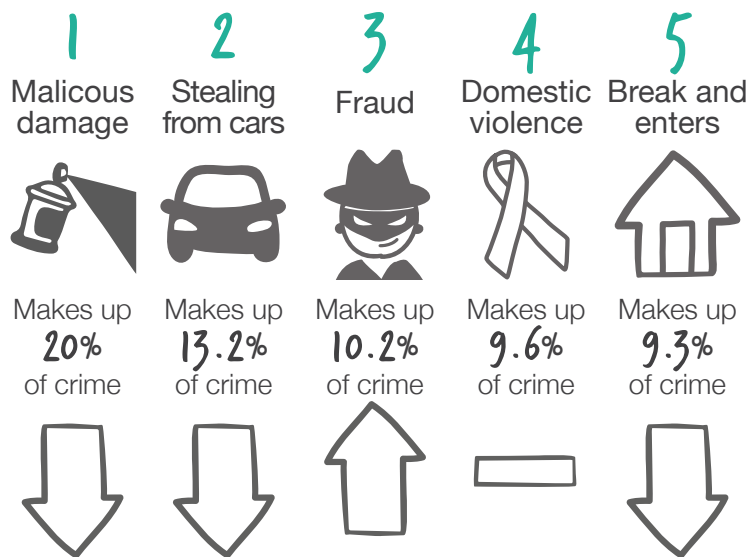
1
Malicous damage
Makes up 20% of crime

2
Stealing from cars
Makes up 13.2% of crime

3
Fraud
Makes up 10.2% of crime

4
Domestic violence
Makes up 9.6% of crime

5
Break and enters
Makes up 9.3% of crime